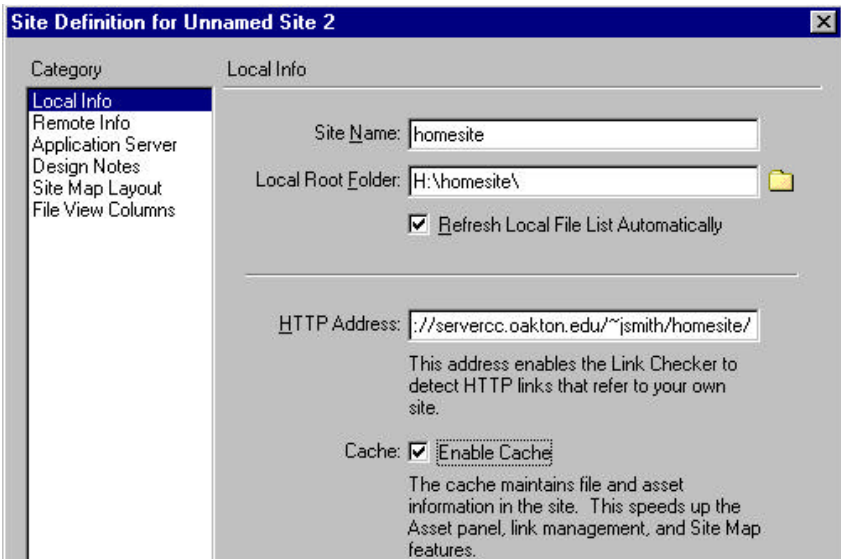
Site Definition for Unnamed Site 2

Category

Local Info
Remote Info
Application Server
Design Notes
Site Map Layout
File View Columns

Local Info

Site Name: homesite

Local Root Folder: H:\homesite\

Refresh Local File List Automatically

HTTP Address: ://servercc.oakton.edu/~jsmith/homesite/

This address enables the Link Checker to detect HTTP links that refer to your own site.

Cache: Enable Cache

The cache maintains file and asset information in the site. This speeds up the Asset panel, link management, and Site Map features.